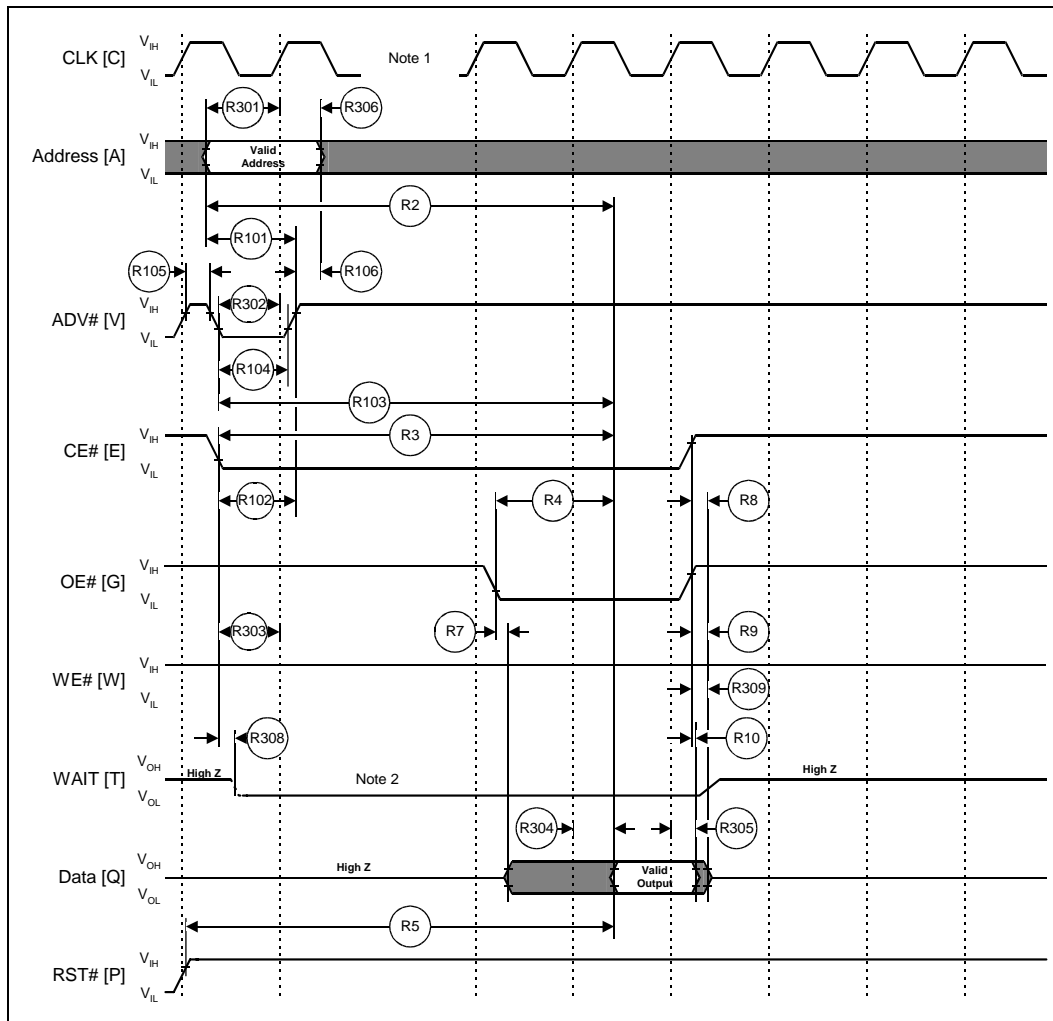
CLK [C] $V_{IH}$ $V_{IL}$ Note 1

R301 R306

Address [A] $V_{IH}$ $V_{IL}$ Valid Address

R2

R101

R105 R106

ADV# [V] $V_{IH}$ $V_{IL}$ R302

R104

R103

CE# [E] $V_{IH}$ $V_{IL}$ R3

R102 R4 R8

OE# [G] $V_{IH}$ $V_{IL}$

R303 R7 R9

WE# [W] $V_{IH}$ $V_{IL}$ R309

R308 R10

WAIT [T] $V_{OH}$ $V_{OL}$ High Z Note 2 High Z

R304 R305

Data [Q] $V_{OH}$ $V_{OL}$ High Z Valid Output

R5

RST# [P] $V_{IH}$ $V_{IL}$